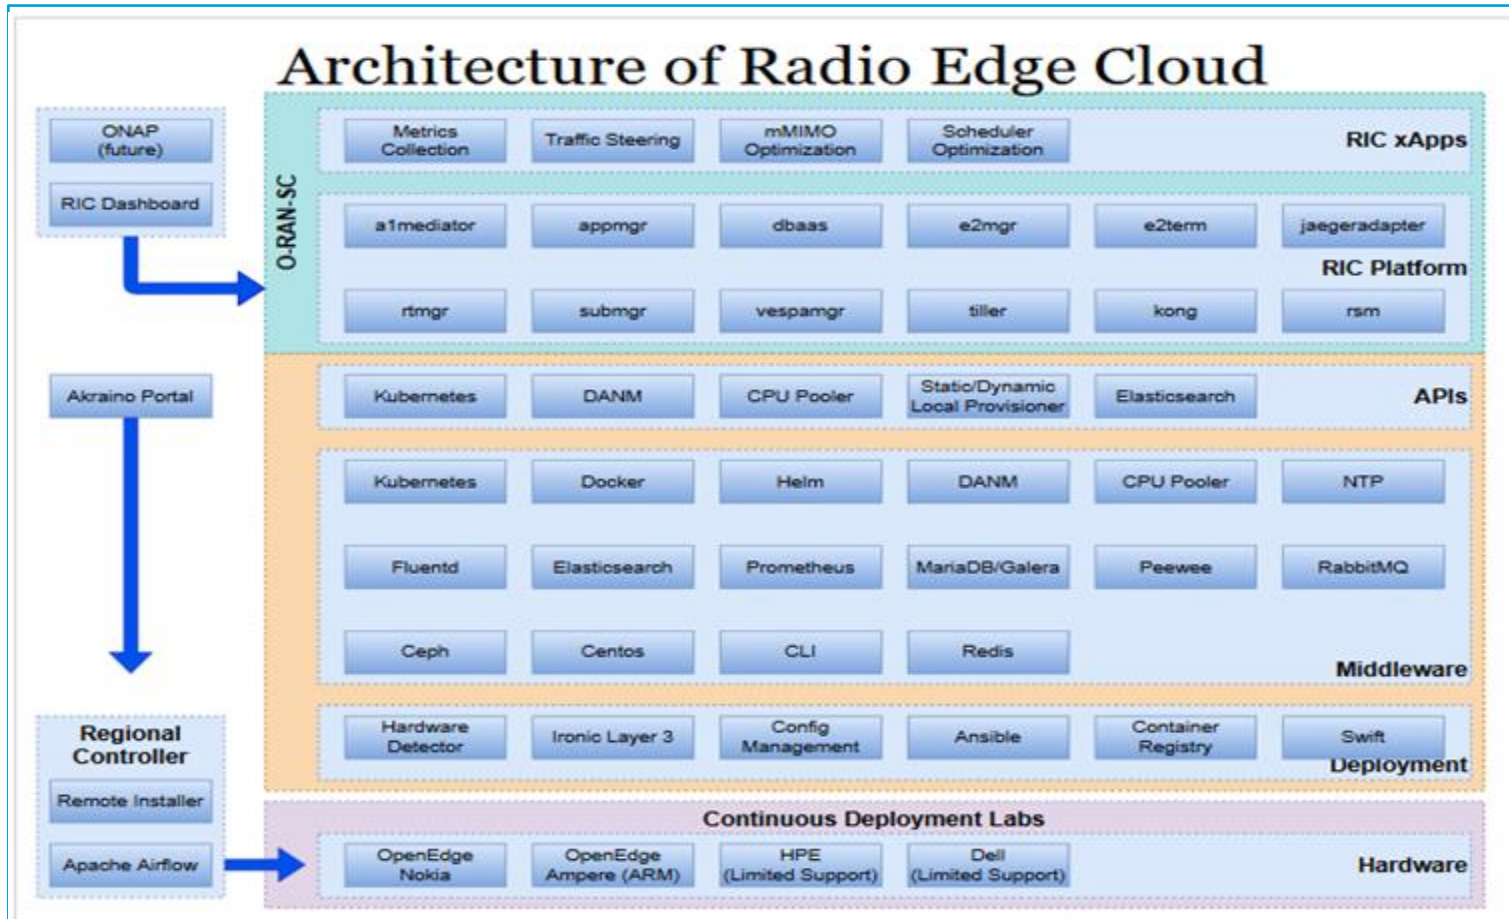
Architecture of Radio Edge Cloud

ONAP (future)

RIC Dashboard

O-RAN-SC

Metrics Collection

Traffic Steering

mMIMO Optimization

Scheduler Optimization

RIC xApps

a1mediator

appmgr

dbaas

e2mgr

e2term

jaegeradapter

RIC Platform

rtmgr

submgr

vespamgr

tiller

kong

rsm

Akraino Portal

Kubernetes

DANM

CPU Pooler

Static/Dynamic Local Provisioner

Elasticsearch

APIs

Kubernetes

Docker

Helm

DANM

CPU Pooler

NTP

Fluentd

Elasticsearch

Prometheus

MariaDB/Galera

Peewee

RabbitMQ

Ceph

Centos

CLI

Redis

Middleware

Regional Controller

Remote Installer

Apache Airflow

Hardware Detector

Ironic Layer 3

Config Management

Ansible

Container Registry

Swift

Deployment

Continuous Deployment Labs

OpenEdge Nokia

OpenEdge Ampere (ARM)

HPE (Limited Support)

Dell (Limited Support)

Hardware